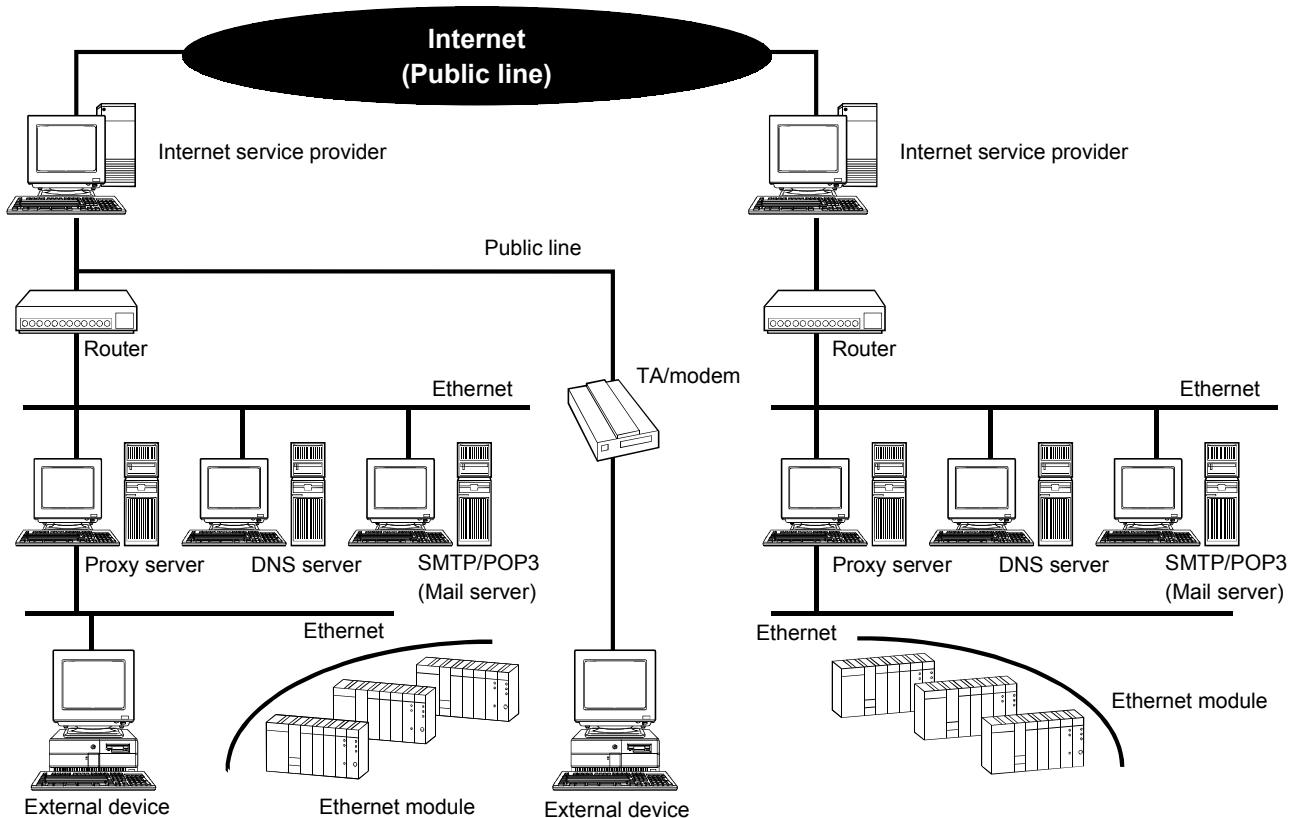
Internet
(Public line)

Internet service provider

Internet service provider

Public line

Router

Router

TA/modem

Ethernet

Ethernet

Proxy server

DNS server

SMTP/POP3
(Mail server)

Proxy server

DNS server

SMTP/POP3
(Mail server)

Ethernet

Ethernet

Ethernet module

External device

Ethernet module

External device